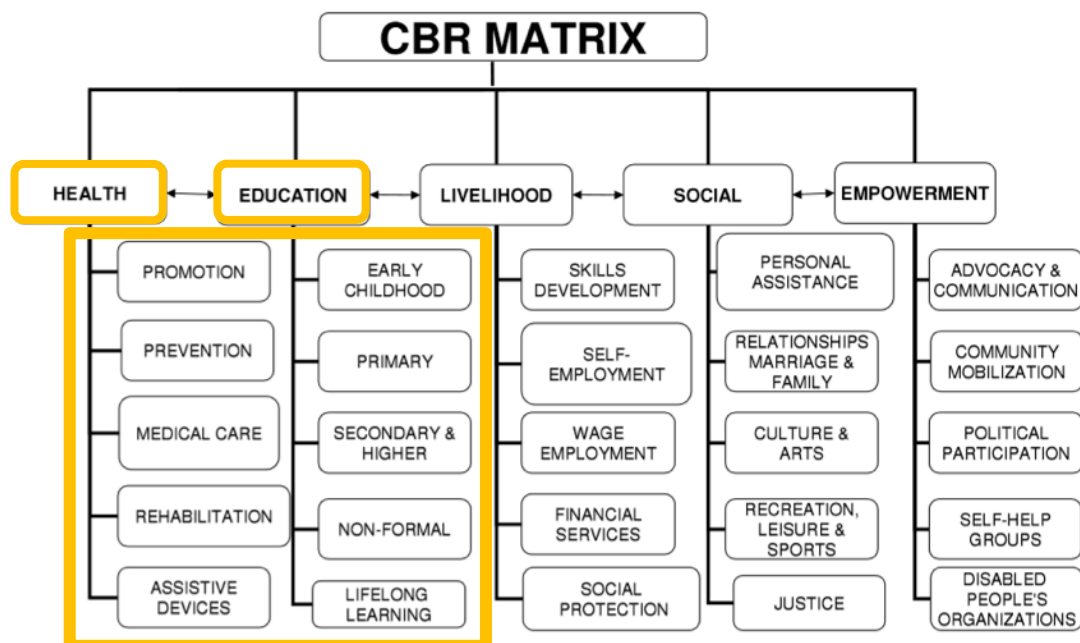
CBR MATRIX

HEALTH

PROMOTION

PREVENTION

MEDICAL CARE

REHABILITATION

ASSISTIVE DEVICES

EDUCATION

EARLY CHILDHOOD

PRIMARY

SECONDARY & HIGHER

NON-FORMAL

LIFELONG LEARNING

LIVELIHOOD

SKILLS DEVELOPMENT

SELF-EMPLOYMENT

WAGE EMPLOYMENT

FINANCIAL SERVICES

SOCIAL PROTECTION

SOCIAL

PERSONAL ASSISTANCE

RELATIONSHIPS MARRIAGE & FAMILY

CULTURE & ARTS

RECREATION, LEISURE & SPORTS

JUSTICE

EMPOWERMENT

ADVOCACY & COMMUNICATION

COMMUNITY MOBILIZATION

POLITICAL PARTICIPATION

SELF-HELP GROUPS

DISABLED PEOPLE'S ORGANIZATIONS